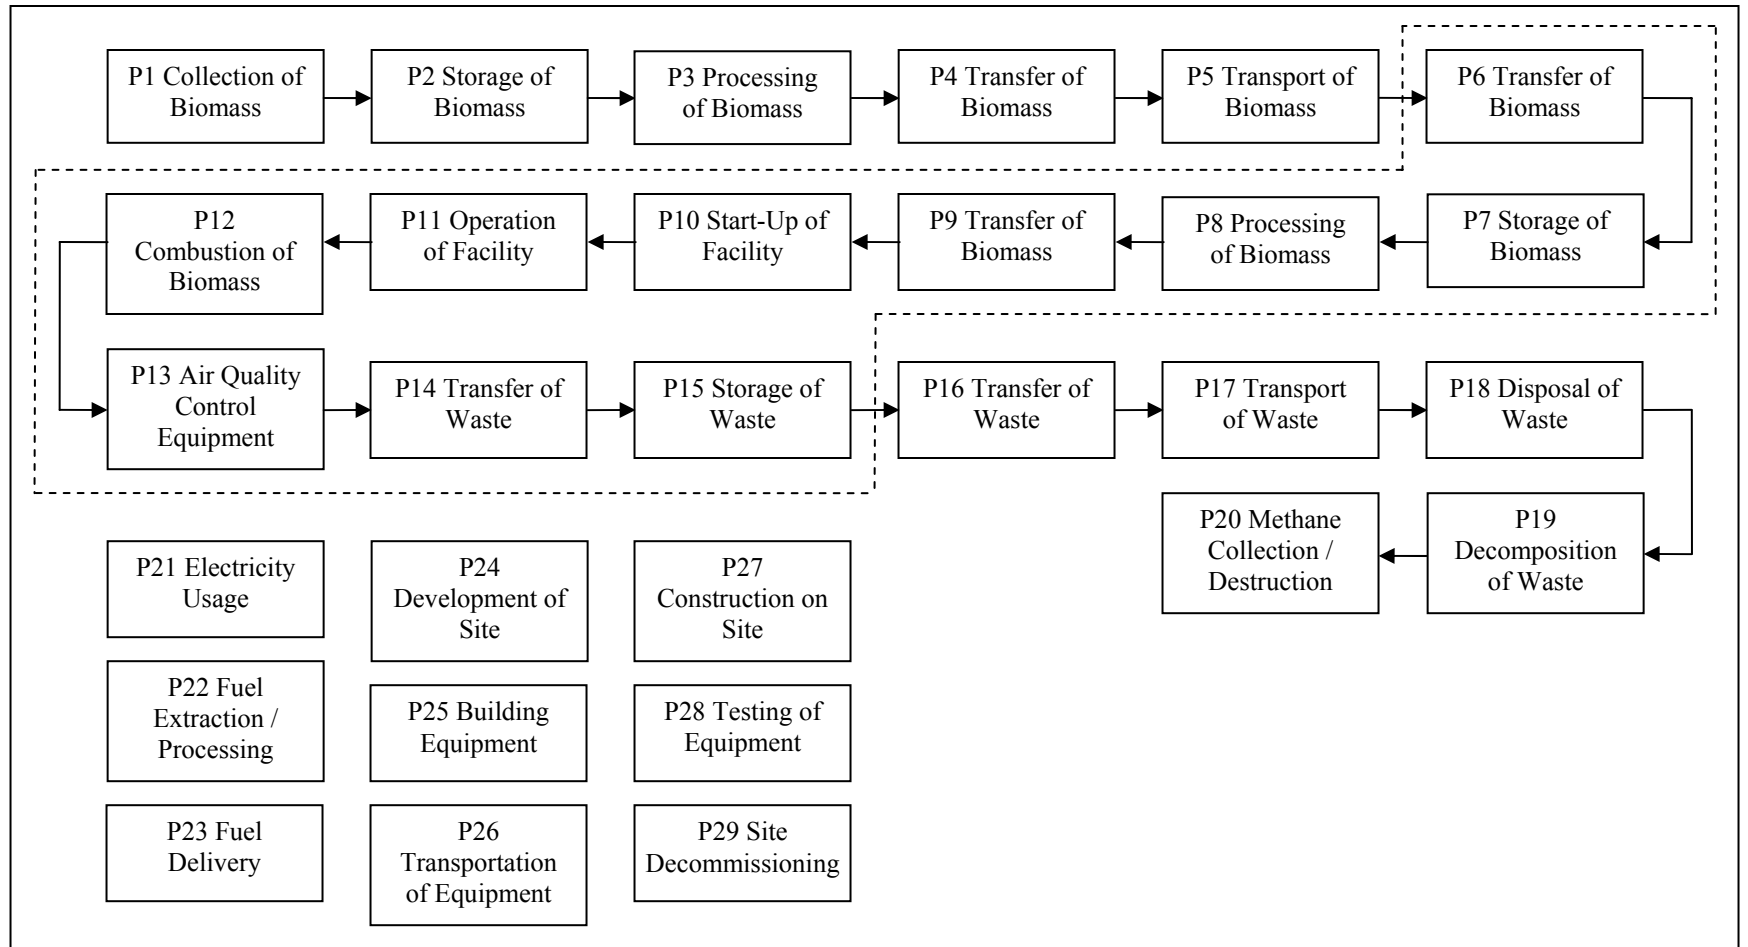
P1 Collection of Biomass

P2 Storage of Biomass

P3 Processing of Biomass

P4 Transfer of Biomass

P5 Transport of Biomass

P6 Transfer of Biomass

P7 Storage of Biomass

P8 Processing of Biomass

P9 Transfer of Biomass

P10 Start-Up of Facility

P11 Operation of Facility

P12 Combustion of Biomass

P13 Air Quality Control Equipment

P14 Transfer of Waste

P15 Storage of Waste

P16 Transfer of Waste

P17 Transport of Waste

P18 Disposal of Waste

P19 Decomposition of Waste

P20 Methane Collection / Destruction

P21 Electricity Usage

P22 Fuel Extraction / Processing

P23 Fuel Delivery

P24 Development of Site

P25 Building Equipment

P26 Transportation of Equipment

P27 Construction on Site

P28 Testing of Equipment

P29 Site Decommissioning